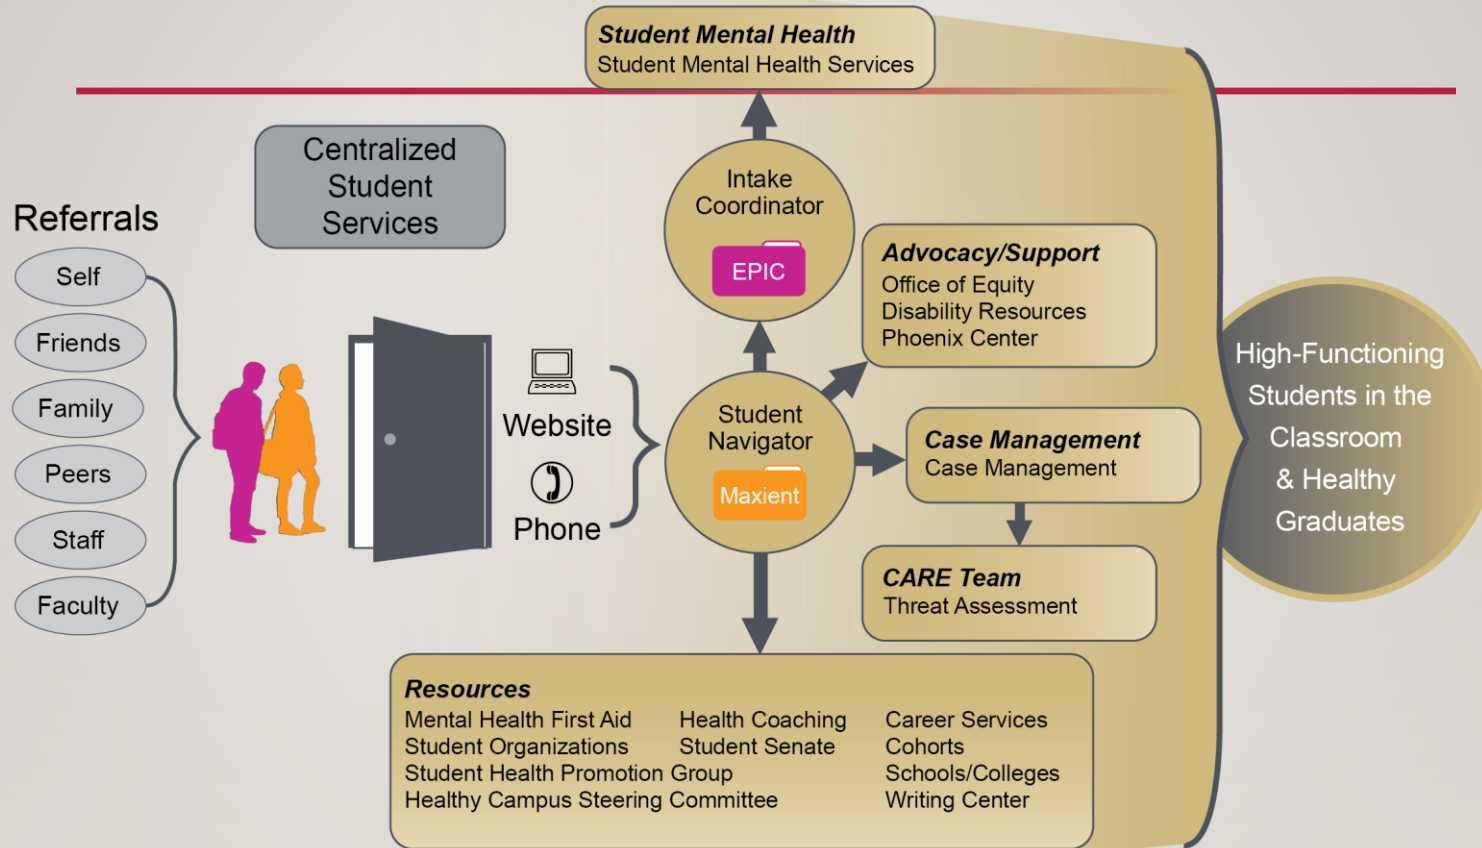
**Student Mental Health**
Student Mental Health Services

Centralized Student Services

Referrals
Self
Friends
Family
Peers
Staff
Faculty

Website
Phone

Intake Coordinator
EPIC

Student Navigator
Maxient

**Advocacy/Support**
Office of Equity
Disability Resources
Phoenix Center

**Case Management**
Case Management

**CARE Team**
Threat Assessment

**Resources**
Mental Health First Aid
Student Organizations
Student Health Promotion Group
Healthy Campus Steering Committee
Health Coaching
Student Senate
Career Services
Cohorts
Schools/Colleges
Writing Center

High-Functioning Students in the Classroom & Healthy Graduates